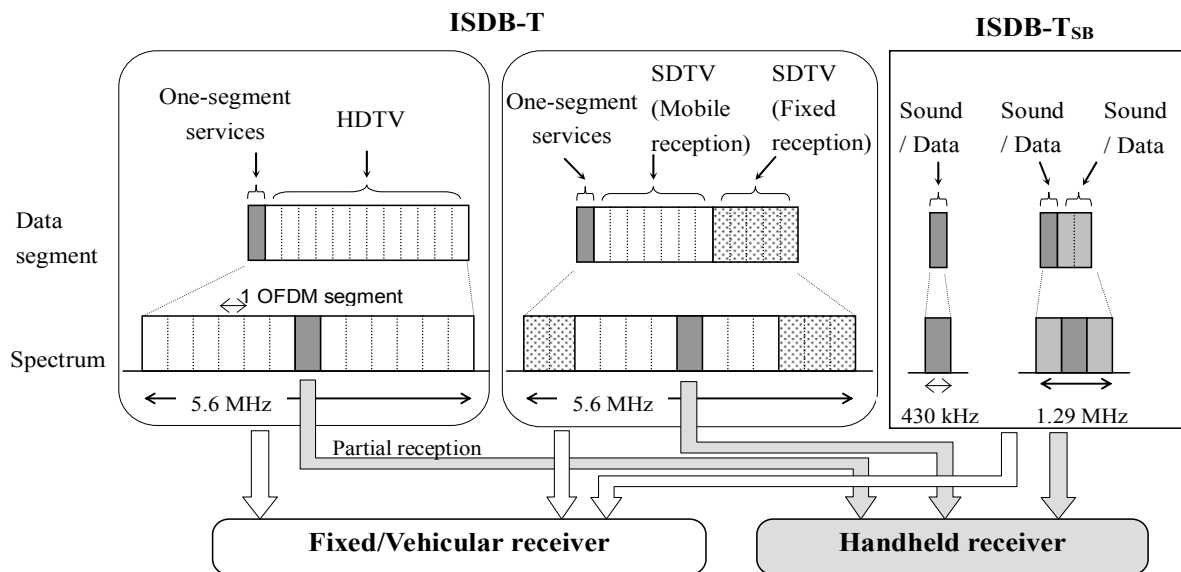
ISDB-T

ISDB-T$_{SB}$

One-segment services

HDTV

One-segment services

SDTV (Mobile reception)

SDTV (Fixed reception)

Sound / Data

Sound / Data

Sound / Data

Data segment

1 OFDM segment

Spectrum

5.6 MHz

5.6 MHz

430 kHz

1.29 MHz

Partial reception

Fixed/Vehicular receiver

Handheld receiver